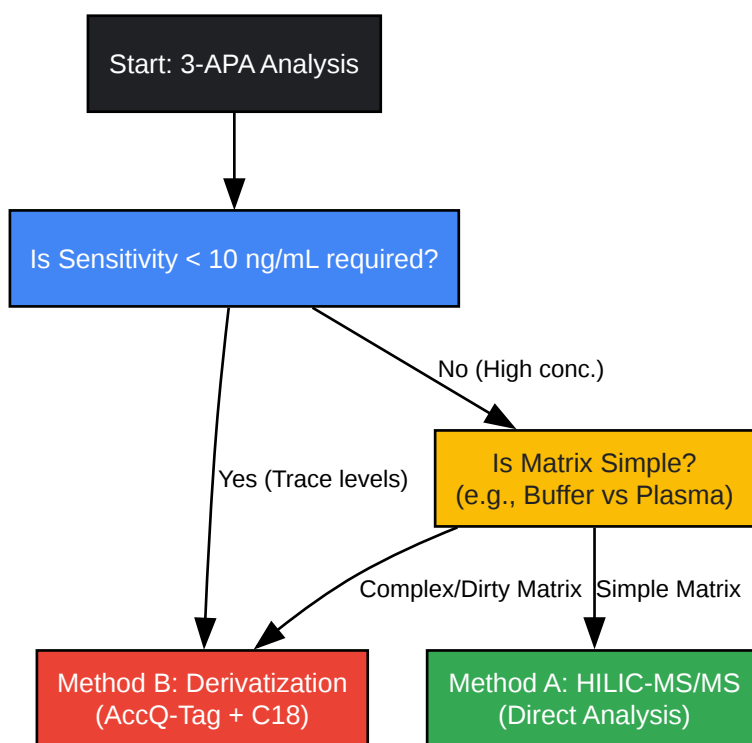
Start: 3-APA Analysis

Is Sensitivity < 10 ng/mL required?

No (High conc.)

Yes (Trace levels)

Is Matrix Simple?
(e.g., Buffer vs Plasma)

Complex/Dirty Matrix

Simple Matrix

Method B: Derivatization
(AccQ-Tag + C18)

Method A: HILIC-MS/MS
(Direct Analysis)